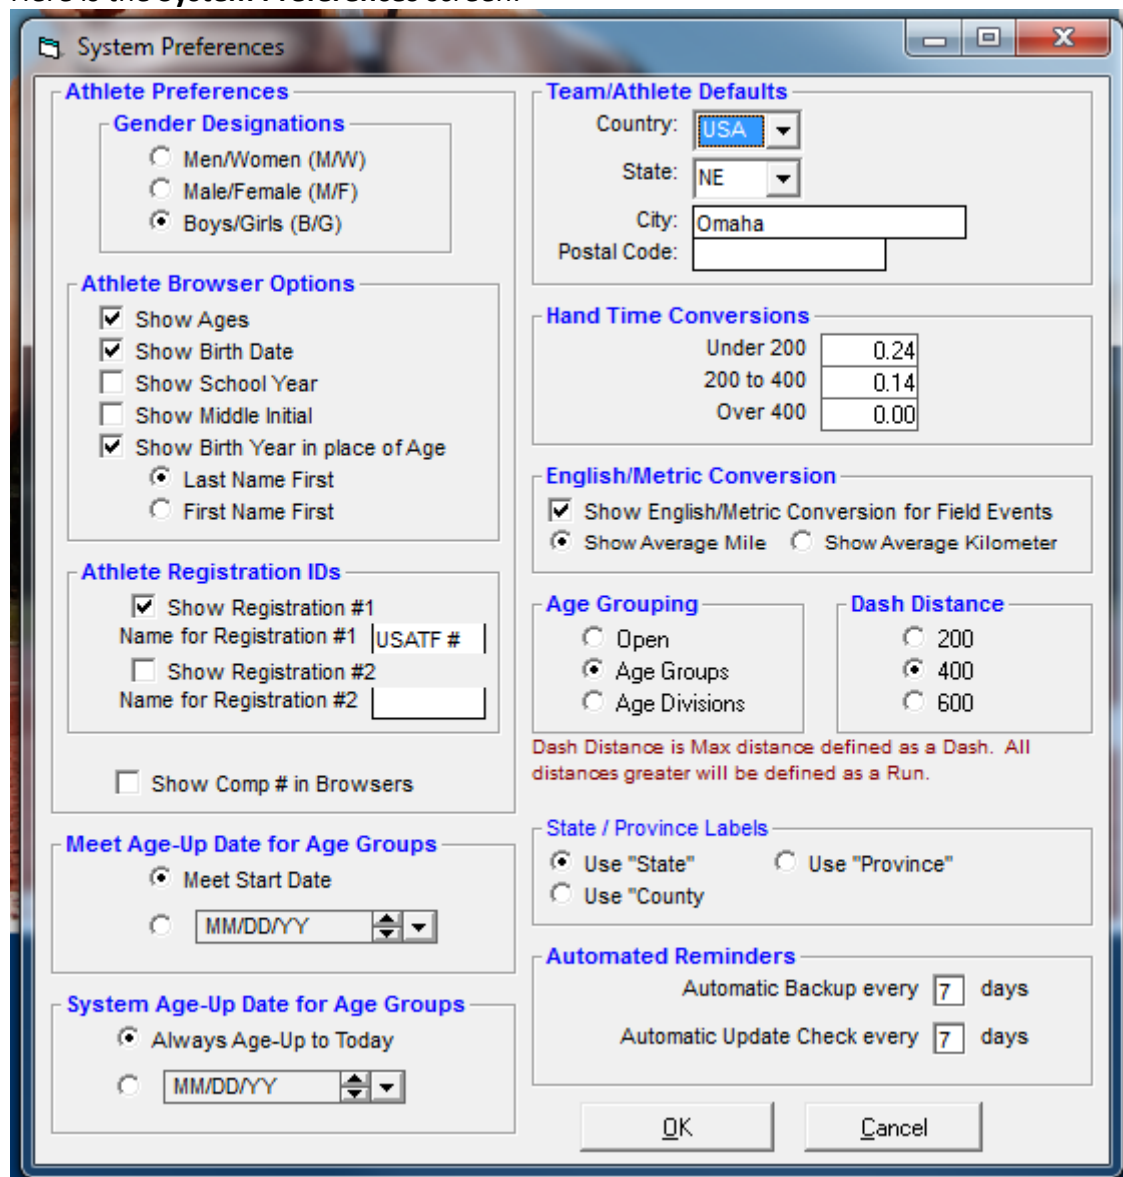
System Preferences

Athlete Preferences

Gender Designations
Men/Women (M/W)
Male/Female (M/F)
Boys/Girls (B/G)

Athlete Browser Options
Show Ages
Show Birth Date
Show School Year
Show Middle Initial
Show Birth Year in place of Age
Last Name First
First Name First

Athlete Registration IDs
Show Registration #1
Name for Registration #1 USATF #
Show Registration #2
Name for Registration #2

Show Comp # in Browsers

Meet Age-Up Date for Age Groups
Meet Start Date
MM/DD/YY

System Age-Up Date for Age Groups
Always Age-Up to Today
MM/DD/YY

Team/Athlete Defaults
Country: USA
State: NE
City: Omaha
Postal Code:

Hand Time Conversions
Under 200 0.24
200 to 400 0.14
Over 400 0.00

English/Metric Conversion
Show English/Metric Conversion for Field Events
Show Average Mile Show Average Kilometer

Age Grouping
Open
Age Groups
Age Divisions

Dash Distance
200
400
600

Dash Distance is Max distance defined as a Dash. All distances greater will be defined as a Run.

State / Province Labels
Use "State" Use "Province"
Use "County

Automated Reminders
Automatic Backup every 7 days
Automatic Update Check every 7 days

OK Cancel